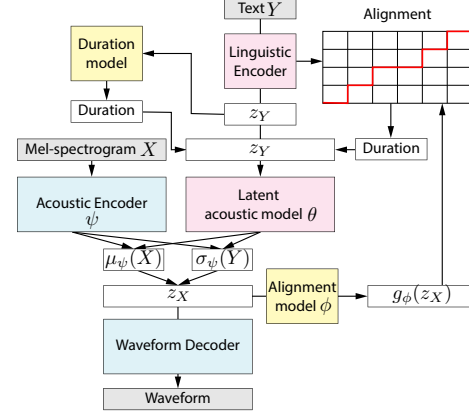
Text $Y$

Alignment

Duration model

Linguistic Encoder

Duration

$z_Y$

Mel-spectrogram $X$

$z_Y$

Duration

Acoustic Encoder $\psi$

Latent acoustic model $\theta$

$\mu_\psi(X)$

$\sigma_\psi(Y)$

$z_X$

Alignment model $\phi$

$g_\phi(z_X)$

Waveform Decoder

Waveform